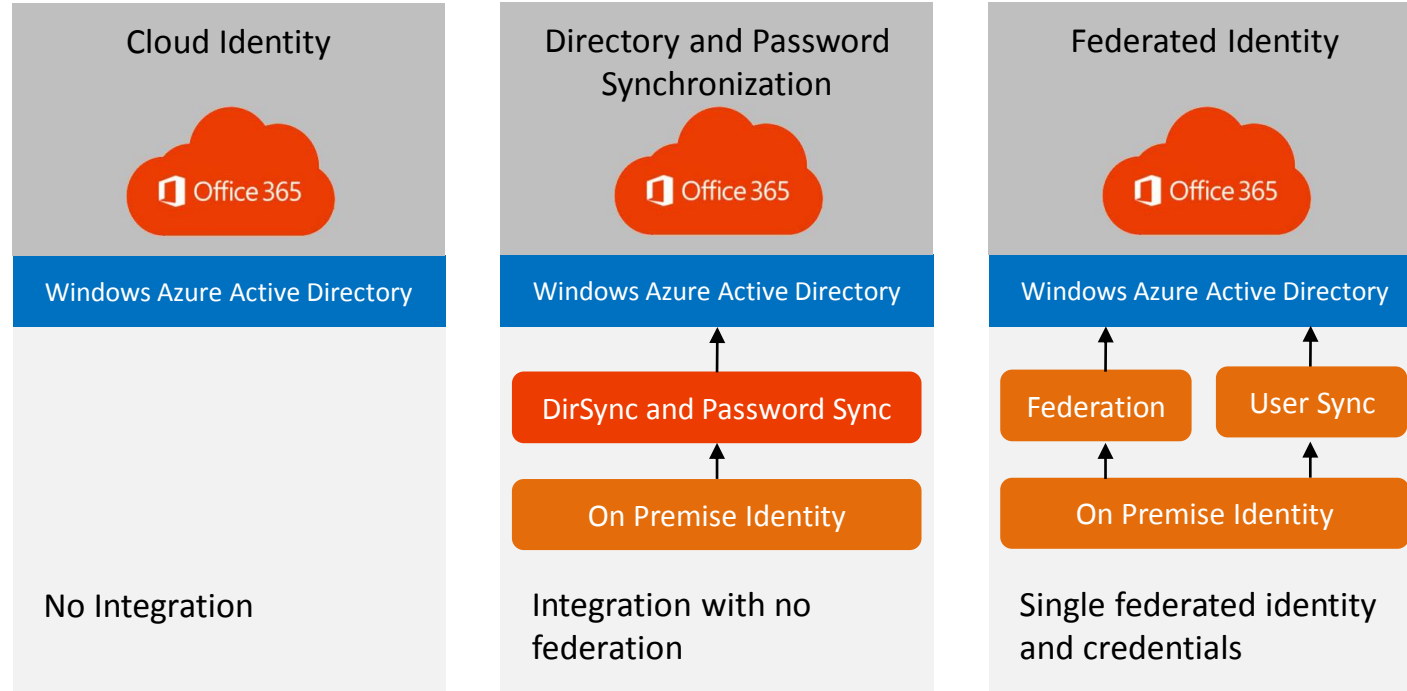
Cloud Identity

Office 365

Windows Azure Active Directory

No Integration

Directory and Password Synchronization

Office 365

Windows Azure Active Directory

DirSync and Password Sync

On Premise Identity

Integration with no federation

Federated Identity

Office 365

Windows Azure Active Directory

Federation

User Sync

On Premise Identity

Single federated identity and credentials